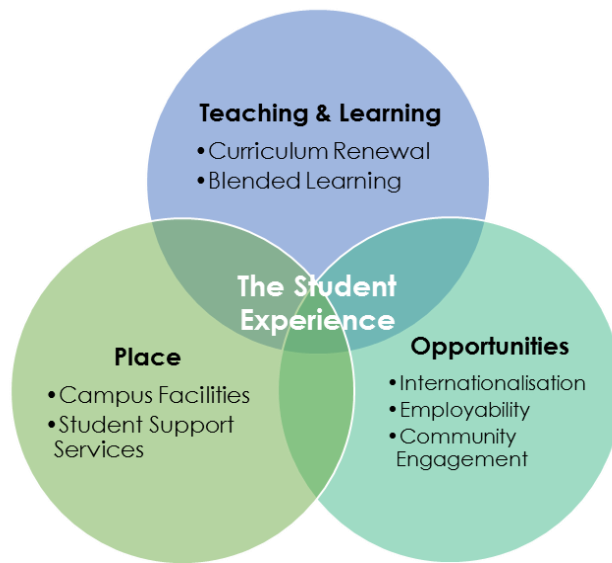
Teaching & Learning
•Curriculum Renewal
•Blended Learning

The Student Experience

Place
•Campus Facilities
•Student Support Services

Opportunities
•Internationalisation
•Employability
•Community Engagement